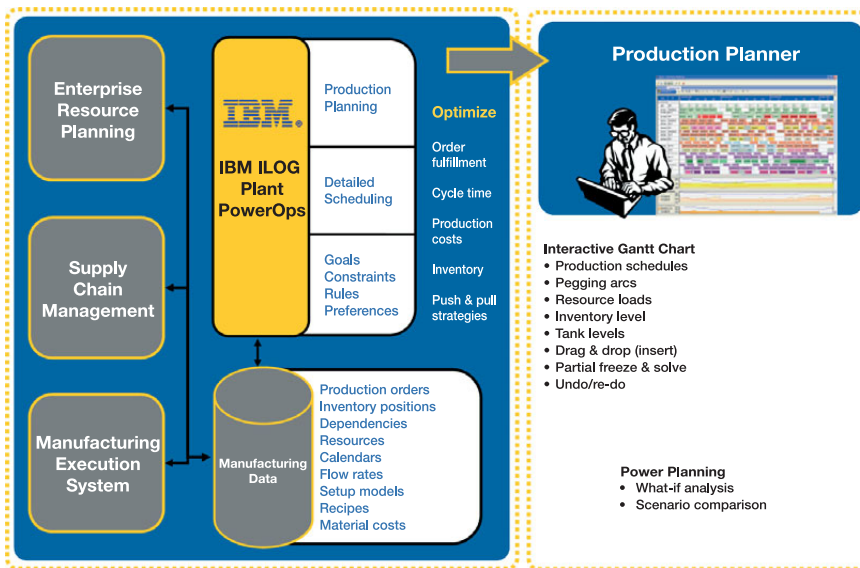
Enterprise Resource Planning

Supply Chain Management

Manufacturing Execution System

IBM

IBM ILOG Plant PowerOps

Production Planning

Detailed Scheduling

Goals
Constraints
Rules
Preferences

Optimize

Order fulfillment

Cycle time

Production costs

Inventory

Push & pull strategies

Manufacturing Data

Production orders
Inventory positions
Dependencies
Resources
Calendars
Flow rates
Setup models
Recipes
Material costs

Production Planner

Interactive Gantt Chart
• Production schedules
• Pegging arcs
• Resource loads
• Inventory level
• Tank levels
• Drag & drop (insert)
• Partial freeze & solve
• Undo/re-do

Power Planning
• What-if analysis
• Scenario comparison